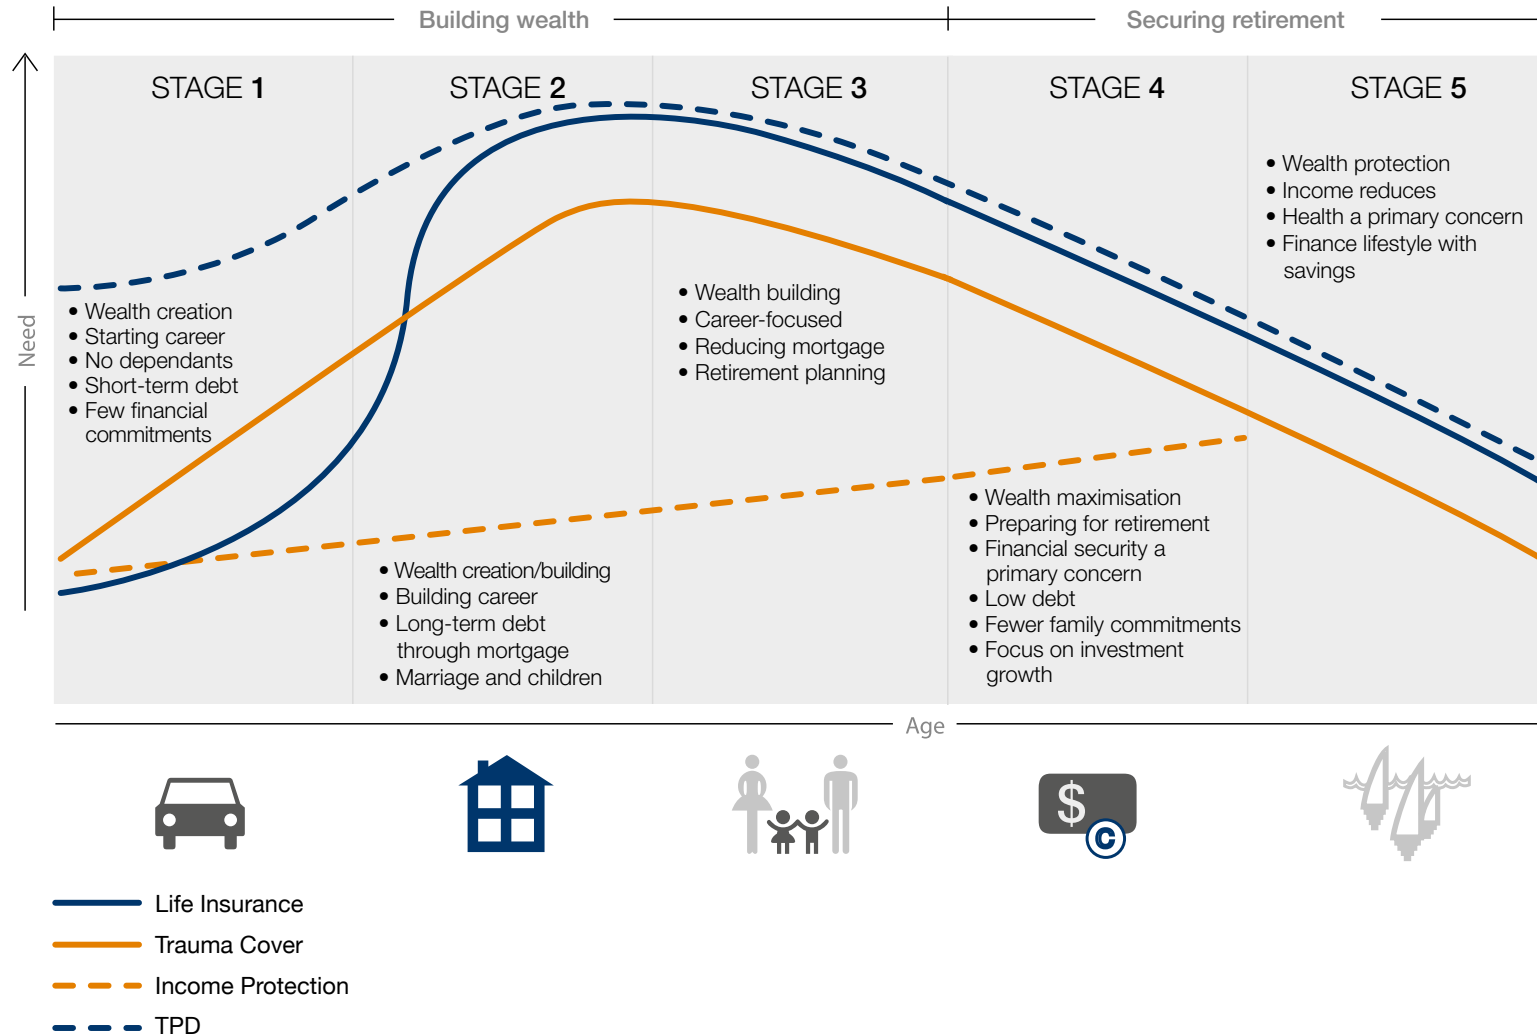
Building wealth

Securing retirement

STAGE **1**

STAGE **2**

STAGE **3**

STAGE **4**

STAGE **5**

Need

• Wealth creation
• Starting career
• No dependants
• Short-term debt
• Few financial commitments

• Wealth creation/building
• Building career
• Long-term debt through mortgage
• Marriage and children

• Wealth building
• Career-focused
• Reducing mortgage
• Retirement planning

• Wealth maximisation
• Preparing for retirement
• Financial security a primary concern
• Low debt
• Fewer family commitments
• Focus on investment growth

• Wealth protection
• Income reduces
• Health a primary concern
• Finance lifestyle with savings

Age

$

C

Life Insurance

Trauma Cover

Income Protection

TPD